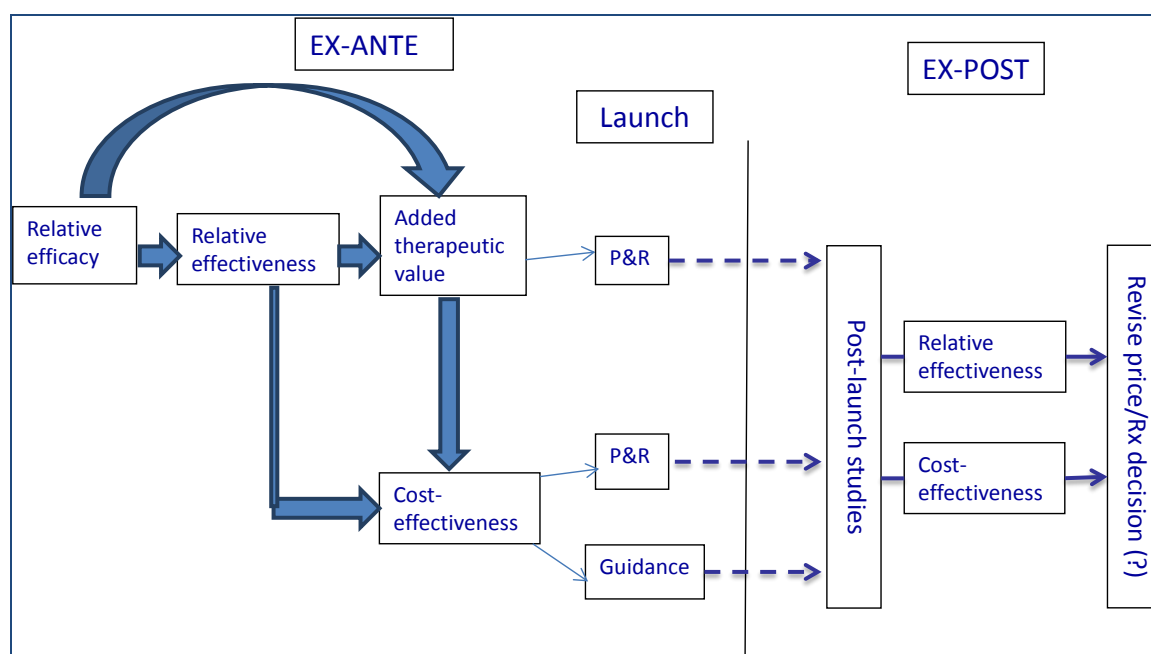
EX-ANTE

Launch

EX-POST

Relative efficacy

Relative effectiveness

Added therapeutic value

P&R

Post-launch studies

Relative effectiveness

Revise price/Rx decision (?)

P&R

Cost-effectiveness

Cost-effectiveness

Guidance